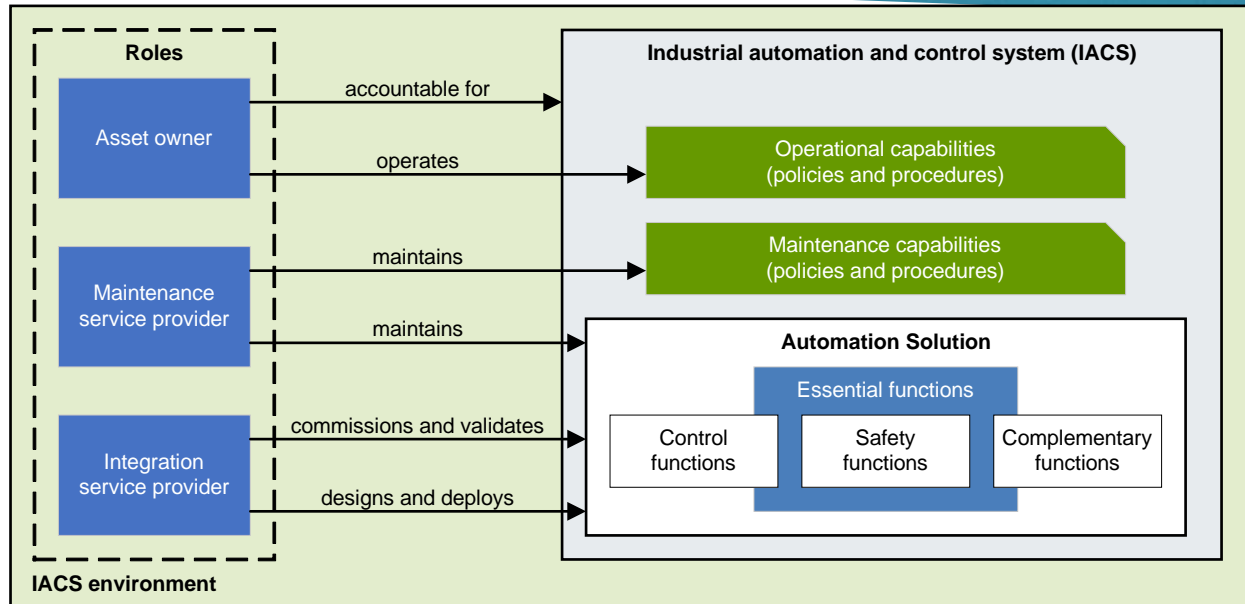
Roles

Asset owner

Maintenance service provider

Integration service provider

accountable for

operates

maintains

maintains

commissions and validates

designs and deploys

Industrial automation and control system (IACS)

Operational capabilities (policies and procedures)

Maintenance capabilities (policies and procedures)

Automation Solution

Essential functions

Control functions

Safety functions

Complementary functions

IACS environment